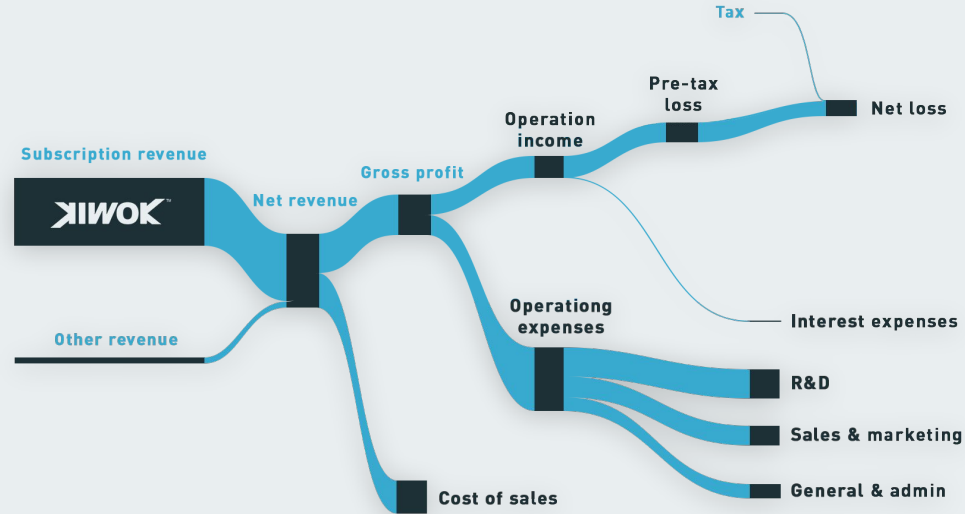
Tax

Net loss

Pre-tax loss

Operation income

Subscription revenue

Gross profit

KIWOK

Net revenue

Other revenue

Interest expenses

Operationg expenses

R&D

Sales & marketing

General & admin

Cost of sales